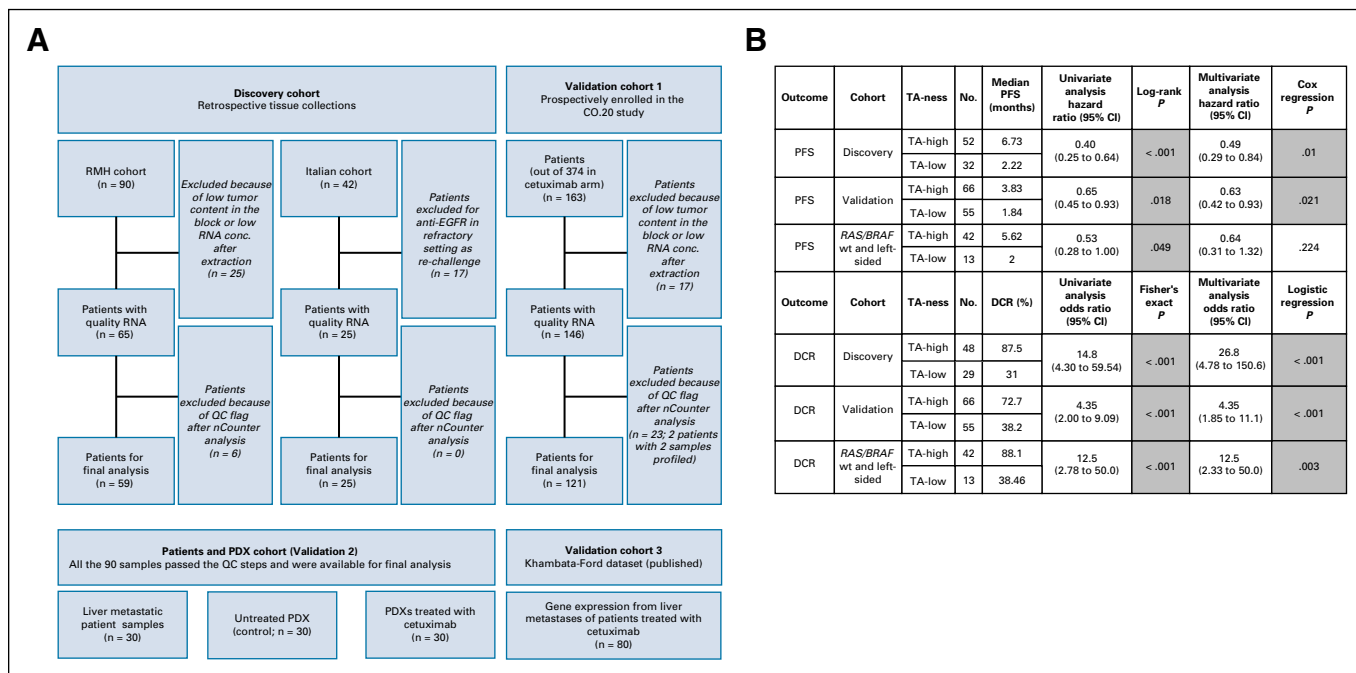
A

Discovery cohort
Retrospective tissue collections

Validation cohort 1
Prospectively enrolled in the CO.20 study

RMH cohort
(n = 90)

Excluded because of low tumor content in the block or low RNA conc. after extraction
(n = 25)

Italian cohort
(n = 42)

Patients excluded for anti-EGFR in refractory setting as re-challenge
(n = 17)

Patients
(out of 374 in cetuximab arm)
(n = 163)

Patients excluded because of low tumor content in the block or low RNA conc. after extraction
(n = 17)

Patients with quality RNA
(n = 65)

Patients excluded because of QC flag after nCounter analysis
(n = 6)

Patients with quality RNA
(n = 25)

Patients excluded because of QC flag after nCounter analysis
(n = 0)

Patients with quality RNA
(n = 146)

Patients excluded because of QC flag after nCounter analysis
(n = 23; 2 patients with 2 samples profiled)

Patients for final analysis
(n = 59)

Patients for final analysis
(n = 25)

Patients for final analysis
(n = 121)

Patients and PDX cohort (Validation 2)
All the 90 samples passed the QC steps and were available for final analysis

Validation cohort 3
Khambata-Ford dataset (published)

Liver metastatic patient samples
(n = 30)

Untreated PDX
(control; n = 30)

PDXs treated with cetuximab
(n = 30)

Gene expression from liver metastases of patients treated with cetuximab
(n = 80)

B

| Outcome | Cohort | TA-ness | No. | Median PFS (months) | Univariate analysis hazard ratio (95% CI) | Log-rank *P* | Multivariate analysis hazard ratio (95% CI) | Cox regression *P* |
|---|---|---|---|---|---|---|---|---|
| PFS | Discovery | TA-high | 52 | 6.73 | 0.40 (0.25 to 0.64) | < .001 | 0.49 (0.29 to 0.84) | .01 |
| | | TA-low | 32 | 2.22 | | | | |
| PFS | Validation | TA-high | 66 | 3.83 | 0.65 (0.45 to 0.93) | .018 | 0.63 (0.42 to 0.93) | .021 |
| | | TA-low | 55 | 1.84 | | | | |
| PFS | *RAS/BRAF* wt and left-sided | TA-high | 42 | 5.62 | 0.53 (0.28 to 1.00) | .049 | 0.64 (0.31 to 1.32) | .224 |
| | | TA-low | 13 | 2 | | | | |
| Outcome | Cohort | TA-ness | No. | DCR (%) | Univariate analysis odds ratio (95% CI) | Fisher's exact *P* | Multivariate analysis odds ratio (95% CI) | Logistic regression *P* |
| DCR | Discovery | TA-high | 48 | 87.5 | 14.8 (4.30 to 59.54) | < .001 | 26.8 (4.78 to 150.6) | < .001 |
| | | TA-low | 29 | 31 | | | | |
| DCR | Validation | TA-high | 66 | 72.7 | 4.35 (2.00 to 9.09) | < .001 | 4.35 (1.85 to 11.1) | < .001 |
| | | TA-low | 55 | 38.2 | | | | |
| DCR | *RAS/BRAF* wt and left-sided | TA-high | 42 | 88.1 | 12.5 (2.78 to 50.0) | < .001 | 12.5 (2.33 to 50.0) | .003 |
| | | TA-low | 13 | 38.46 | | | | |